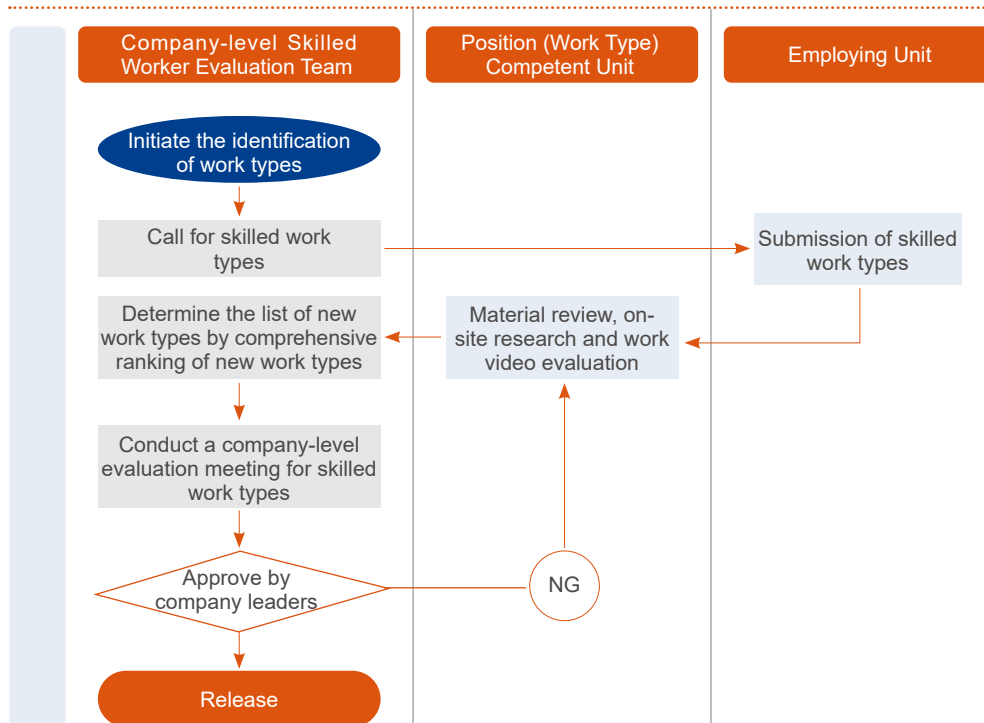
Company-level Skilled Worker Evaluation Team

Position (Work Type) Competent Unit

Employing Unit

Initiate the identification of work types

Call for skilled work types

Submission of skilled work types

Determine the list of new work types by comprehensive ranking of new work types

Material review, on-site research and work video evaluation

Conduct a company-level evaluation meeting for skilled work types

Approve by company leaders

NG

Release